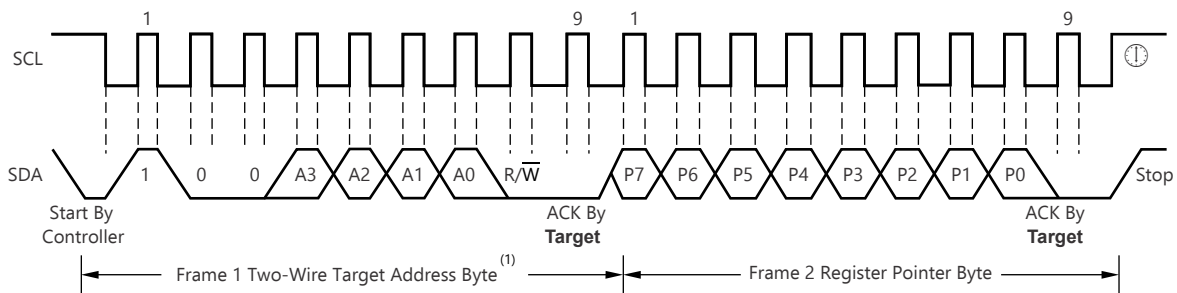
1 9 1 9

SCL

SDA 1 0 0 A3 A2 A1 A0 R/$\overline{W}$ P7 P6 P5 P4 P3 P2 P1 P0 Stop

Start By Controller

ACK By **Target**

ACK By **Target**

Frame 1 Two-Wire Target Address Byte$^{(1)}$

Frame 2 Register Pointer Byte